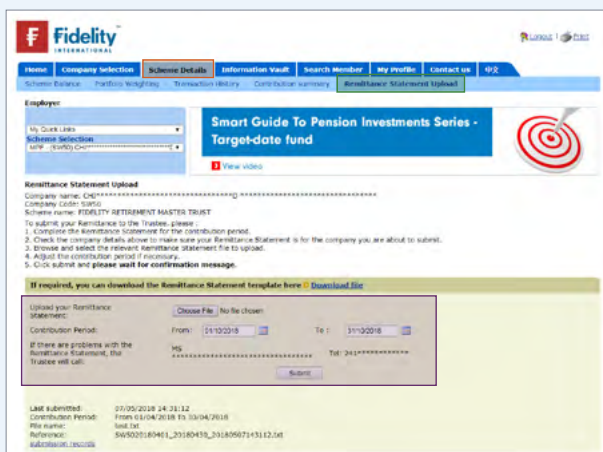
Fidelity™
INTERNATIONAL

Logout | Print

Home | Company Selection | Scheme Details | Information Vault | Search Member | My Profile | Contact us | 中文

Scheme Balance | Portfolio Weighting | Transaction History | Contribution summary | Remittance Statement Upload

Employer

My Quick Links
Scheme Selection
MPF - (SW50) CH********************

Smart Guide To Pension Investments Series - Target-date fund

View video

Remittance Statement Upload

Company name: CH********************************() ********************************
Company Code: SW50
Scheme name: FIDELITY RETIREMENT MASTER TRUST

To submit your Remittance to the Trustee, please :
1. Complete the Remittance Statement for the contribution period.
2. Check the company details above to make sure your Remittance Statement is for the company you are about to submit.
3. Browse and select the relevant Remittance statement file to upload.
4. Adjust the contribution period if necessary.
5. Click submit and please wait for confirmation message.

If required, you can download the Remittance Statement template here Download file

Upload your Remittance Statement: | Choose File | No file chosen

Contribution Period: | From: 01/10/2018 | To: 31/10/2018

If there are problems with the Remittance Statement, the Trustee will call: | MS ******************************** | Tel: 241**********

Submit

Last submitted: 07/05/2018 14:31:12
Contribution Period: From 01/04/2018 To 30/04/2018
File name: test.txt
Reference: SW5020180401_20180430_20180507145112.txt
submission records